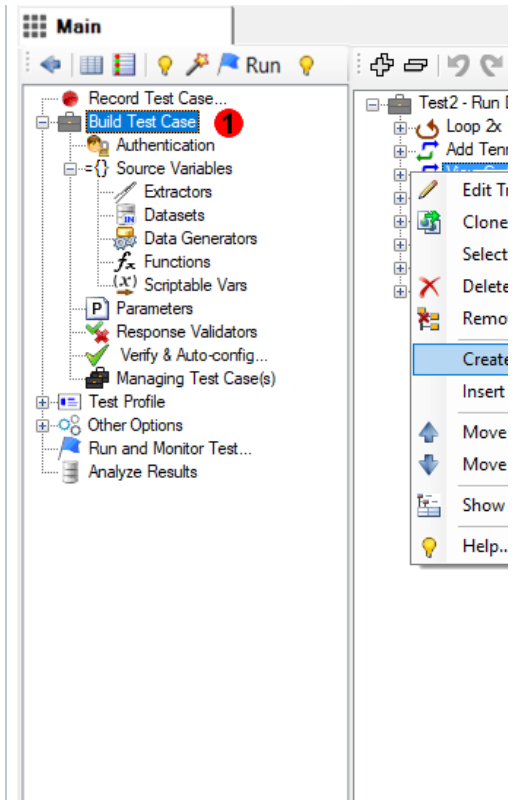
Main

Run

Record Test Case...
Build Test Case
1
Authentication
Source Variables
Extractors
Datasets
Data Generators
Functions
Scriptable Vars
Parameters
Response Validators
Verify & Auto-config...
Managing Test Case(s)
Test Profile
Other Options
Run and Monitor Test...
Analyze Results

Test2 - Run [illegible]
Loop 2x
Add Tenn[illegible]
Edit Tr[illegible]
Clone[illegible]
Select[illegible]
Delete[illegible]
Remo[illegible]
Create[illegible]
Insert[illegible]
Move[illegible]
Move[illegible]
Show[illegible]
Help...